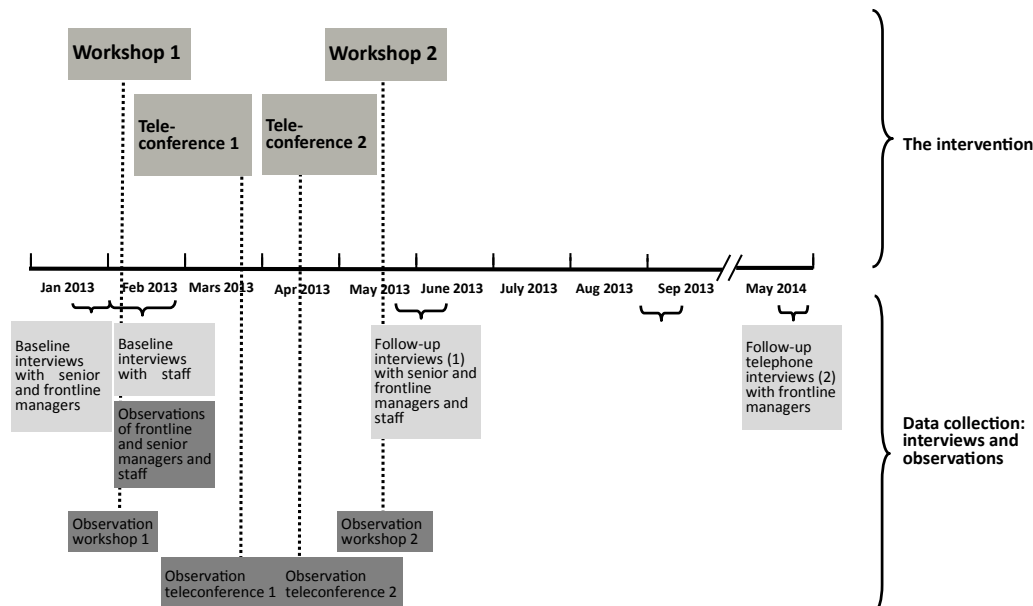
Workshop 1

Workshop 2

Tele-conference 1

Tele-conference 2

The intervention

Jan 2013

Feb 2013

Mars 2013

Apr 2013

May 2013

June 2013

July 2013

Aug 2013

Sep 2013

May 2014

Baseline interviews with senior and frontline managers

Baseline interviews with staff

Observations of frontline and senior managers and staff

Follow-up interviews (1) with senior and frontline managers and staff

Follow-up telephone interviews (2) with frontline managers

Data collection: interviews and observations

Observation workshop 1

Observation workshop 2

Observation teleconference 1

Observation teleconference 2